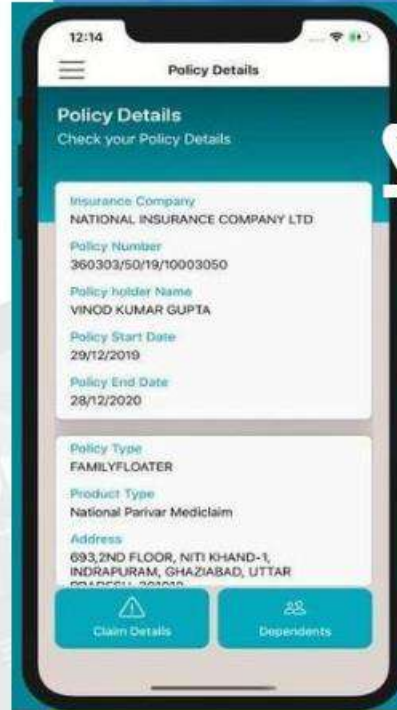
12:14

Policy Details

Policy Details
Check your Policy Details

Insurance Company
NATIONAL INSURANCE COMPANY LTD

Policy Number
360303/50/19/10003050

Policy holder Name
VINOD KUMAR GUPTA

Policy Start Date
29/12/2019

Policy End Date
28/12/2020

Policy Type
FAMILYFLOATER

Product Type
National Parivar Mediclaim

Address
693,2ND FLOOR, NITI KHAND-1, INDRAPURAM, GHAZIABAD, UTTAR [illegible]

Claim Details

Dependents